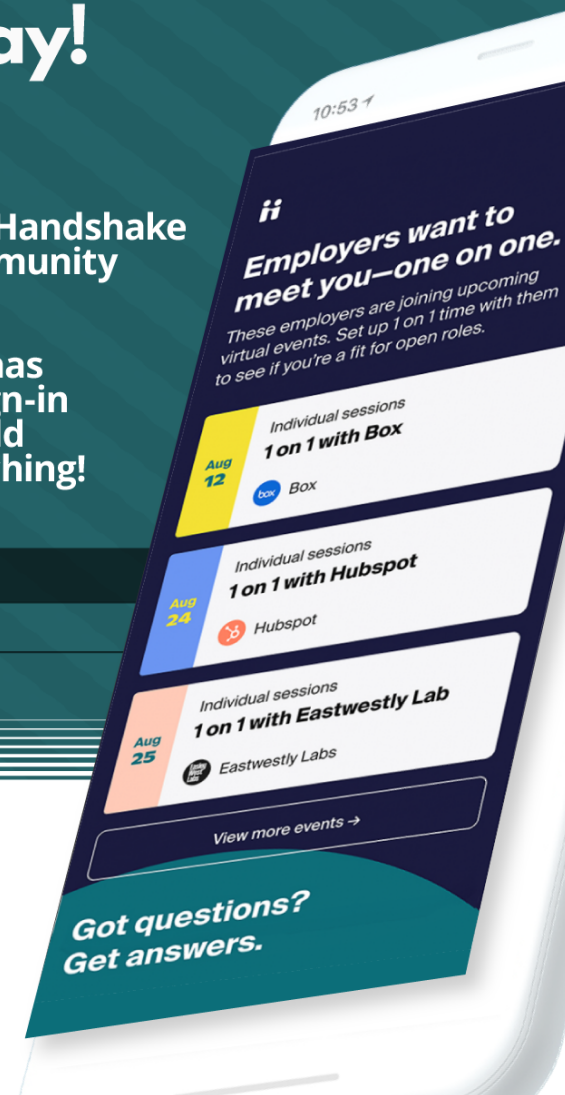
ay!

Handshake munity

nas n-in d hing!

10:53

Employers want to meet you—one on one.

These employers are joining upcoming virtual events. Set up 1 on 1 time with them to see if you're a fit for open roles.

Aug 12
Individual sessions
1 on 1 with Box
box Box

Aug 24
Individual sessions
1 on 1 with Hubspot
Hubspot

Aug 25
Individual sessions
1 on 1 with Eastwestly Lab
Eastwestly Labs

View more events →

Got questions? Get answers.